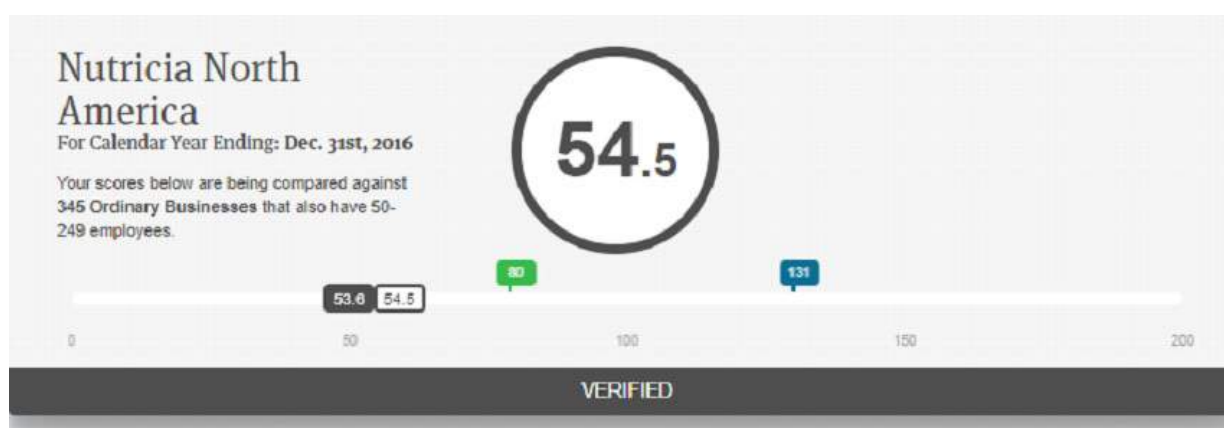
Nutricia North America

For Calendar Year Ending: **Dec. 31st, 2016**

Your scores below are being compared against **345 Ordinary Businesses** that also have 50-249 employees.

54.5

80

131

53.6 54.5

0 50 100 150 200

VERIFIED